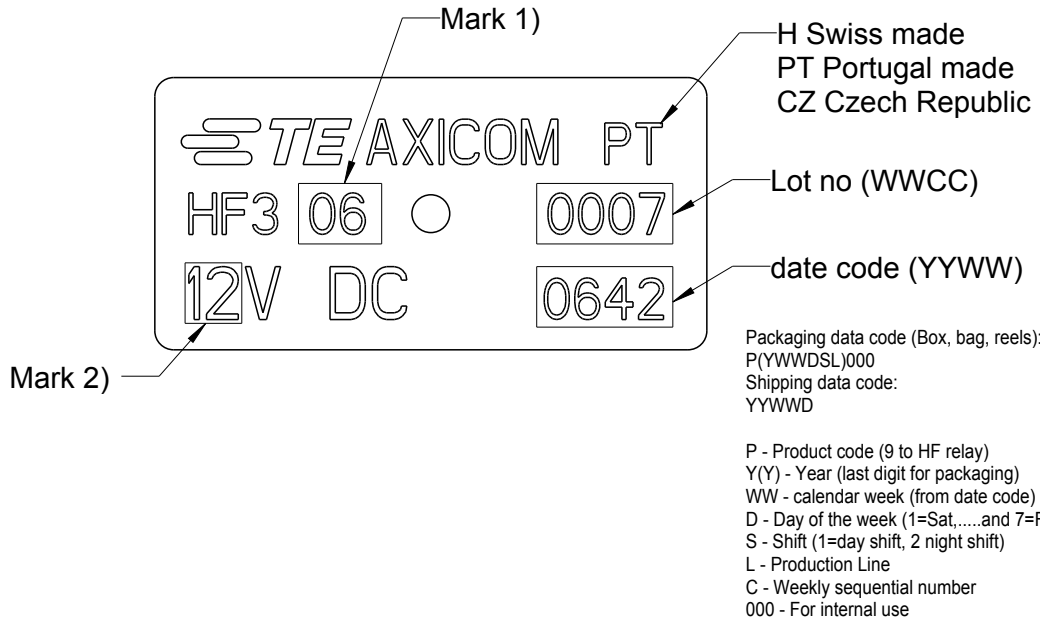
Mark 1)

H Swiss made
PT Portugal made
CZ Czech Republic

TE AXICOM PT

HF3 06 0007

12V DC 0642

Lot no (WWCC)

date code (YYWW)

Mark 2)

Packaging data code (Box, bag, reels):
P(YWWDSL)000
Shipping data code:
YYWWD

P - Product code (9 to HF relay)
Y(Y) - Year (last digit for packaging)
WW - calendar week (from date code)
D - Day of the week (1=Sat,.....and 7=F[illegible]
S - Shift (1=day shift, 2 night shift)
L - Production Line
C - Weekly sequential number
000 - For internal use